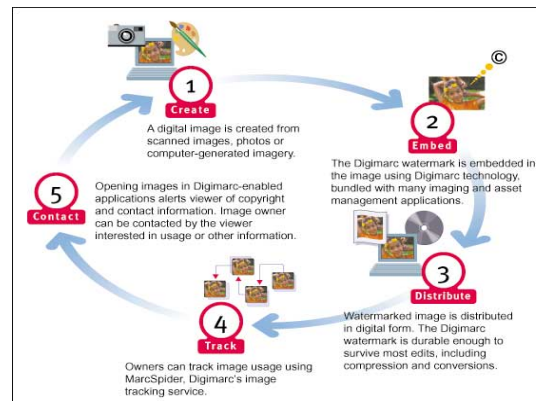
1
Create
A digital image is created from scanned images, photos or computer-generated imagery.

©

2
Embed
The Digimarc watermark is embedded in the image using Digimarc technology, bundled with many imaging and asset management applications.

3
Distribute
Watermarked image is distributed in digital form. The Digimarc watermark is durable enough to survive most edits, including compression and conversions.

4
Track
Owners can track image usage using MarcSpider, Digimarc's image tracking service.

5
Contact
Opening images in Digimarc-enabled applications alerts viewer of copyright and contact information. Image owner can be contacted by the viewer interested in usage or other information.